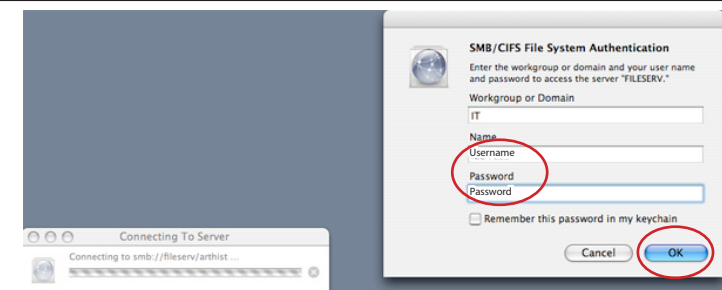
SMB/CIFS File System Authentication

Enter the workgroup or domain and your user name and password to access the server "FILESERV."

Workgroup or Domain

IT

Name

Username

Password

Password

Remember this password in my keychain

Cancel

OK

Connecting To Server

Connecting to smb://fileserv/arthist ...